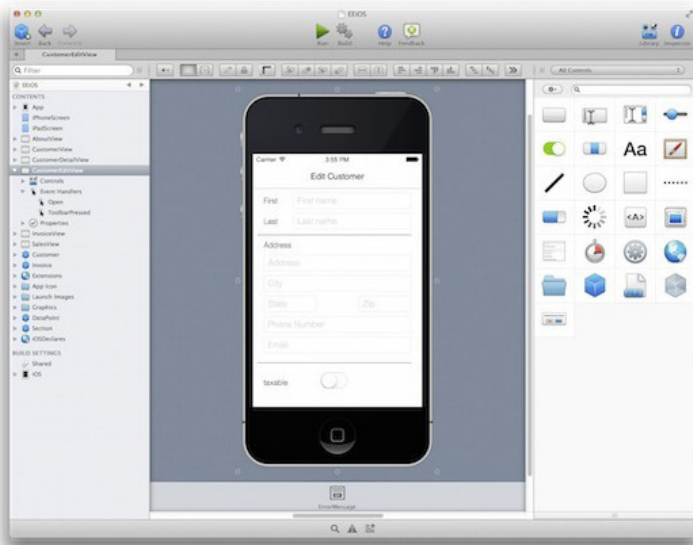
EEiOS

Insert Back Forward

Run Build Help Feedback

Library Inspector

CustomerEditView

Q Filter

EEiOS

CONTENTS

App

iPhoneScreen

iPadScreen

AboutView

CustomerView

CustomerDetailView

CustomerEditView

Controls

Event Handlers

Open

ToolbarPressed

Properties

InvoiceView

SalesView

Customer

Invoice

Extensions

App Icon

Launch Images

Graphics

DataPoint

Section

iOSDeclares

BUILD SETTINGS

Shared

iOS

All Controls

Carrier 3:55 PM

Edit Customer

First First name

Last Last name

Address

Address

City

State Zip

Phone Number

Email

taxable

ErrorMessage

Aa